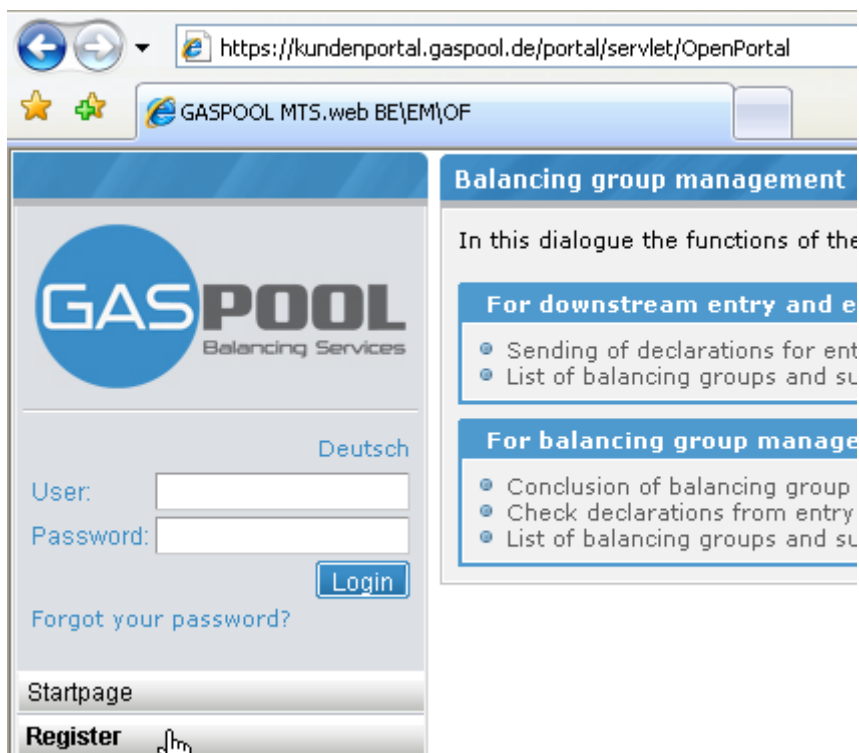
https://kundenportal.gaspool.de/portal/servlet/OpenPortal

GASPOOL MTS.web BE\EM\OF

GASPOOL
Balancing Services

Deutsch

User:
Password:
Login

Forgot your password?

Startpage

Register

Balancing group management

In this dialogue the functions of the

For downstream entry and e

Sending of declarations for ent
List of balancing groups and su

For balancing group manage

Conclusion of balancing group
Check declarations from entry
List of balancing groups and su